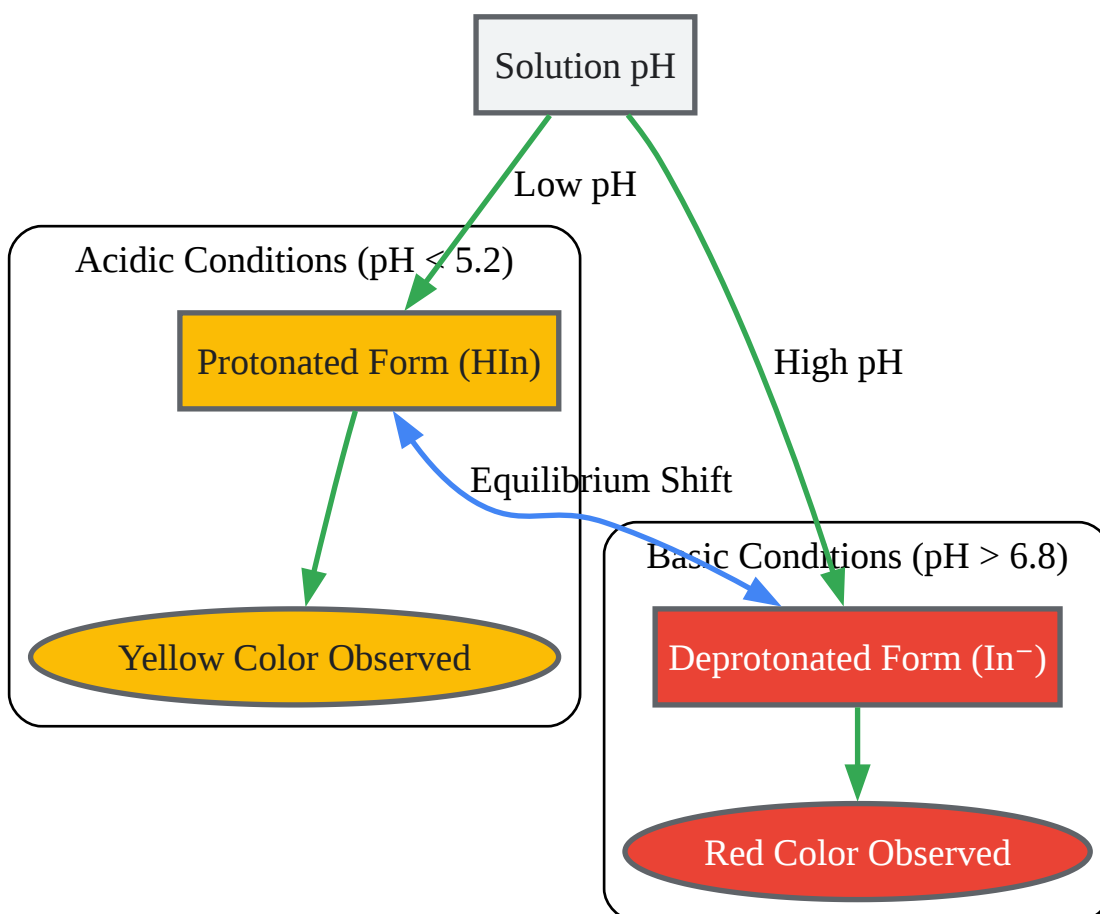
Solution pH

Low pH

High pH

Acidic Conditions (pH < 5.2)

Protonated Form (HIn)

Equilibrium Shift

Yellow Color Observed

Basic Conditions (pH > 6.8)

Deprotonated Form (In$^-$)

Red Color Observed